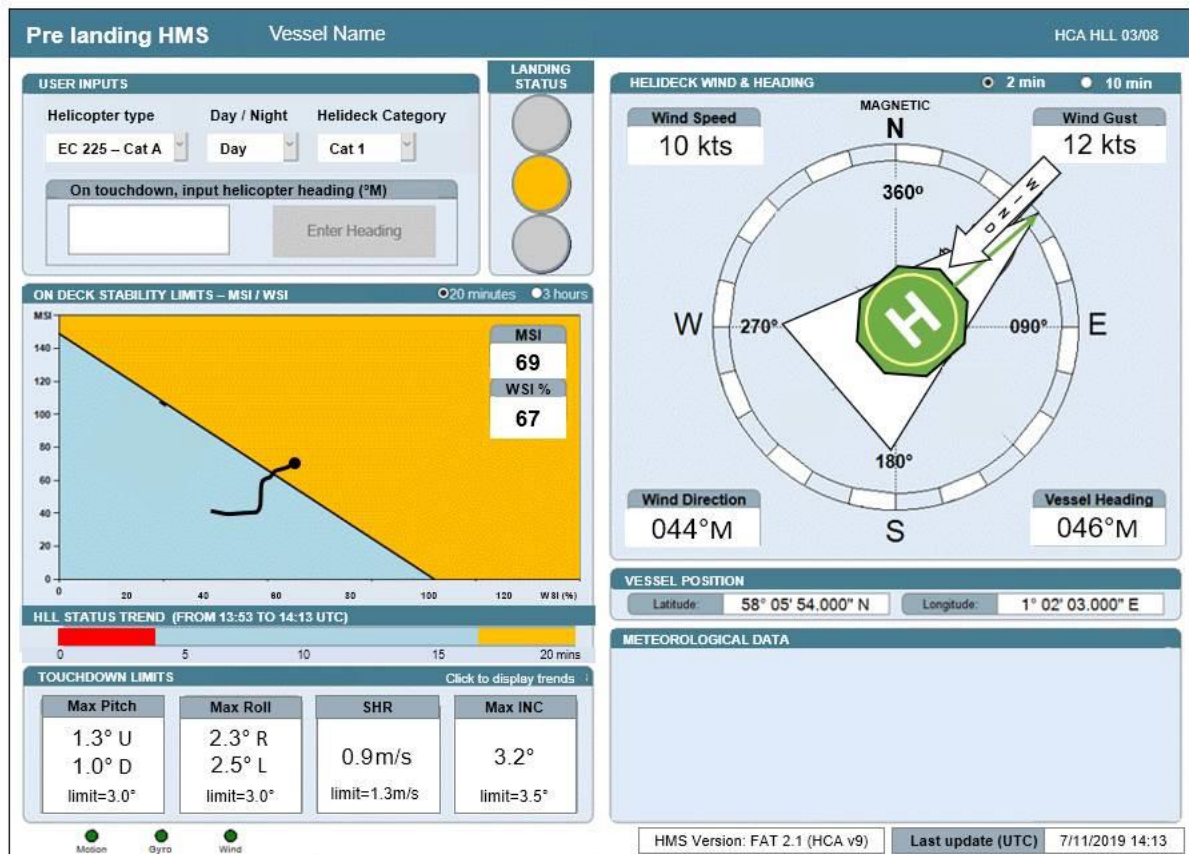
Pre landing HMS Vessel Name HCA HLL 03/08

USER INPUTS

Helicopter type | Day / Night | Helideck Category

EC 225 – Cat A | Day | Cat 1

On touchdown, input helicopter heading (°M)

Enter Heading

LANDING STATUS

ON DECK STABILITY LIMITS – MSI / WSI

20 minutes 3 hours

MSI

140 120 100 80 60 40 20 0

0 20 40 60 80 100 120 WSI (%)

MSI
69
WSI %
67

HLL STATUS TREND (FROM 13:53 TO 14:13 UTC)

0 5 10 15 20 mins

TOUCHDOWN LIMITS

Click to display trends

| Max Pitch | Max Roll | SHR | Max INC |
|---|---|---|---|
| 1.3° U 1.0° D limit=3.0° | 2.3° R 2.5° L limit=3.0° | 0.9m/s limit=1.3m/s | 3.2° limit=3.5° |

Motion Gyro Wind

HELIDECK WIND & HEADING

2 min 10 min

MAGNETIC

Wind Speed
10 kts

Wind Gust
12 kts

N
360°
W 270° 090° E
180°
S

WIND

H

Wind Direction
044°M

Vessel Heading
046°M

VESSEL POSITION

Latitude: 58° 05' 54.000" N Longitude: 1° 02' 03.000" E

METEOROLOGICAL DATA

HMS Version: FAT 2.1 (HCA v9) Last update (UTC) 7/11/2019 14:13